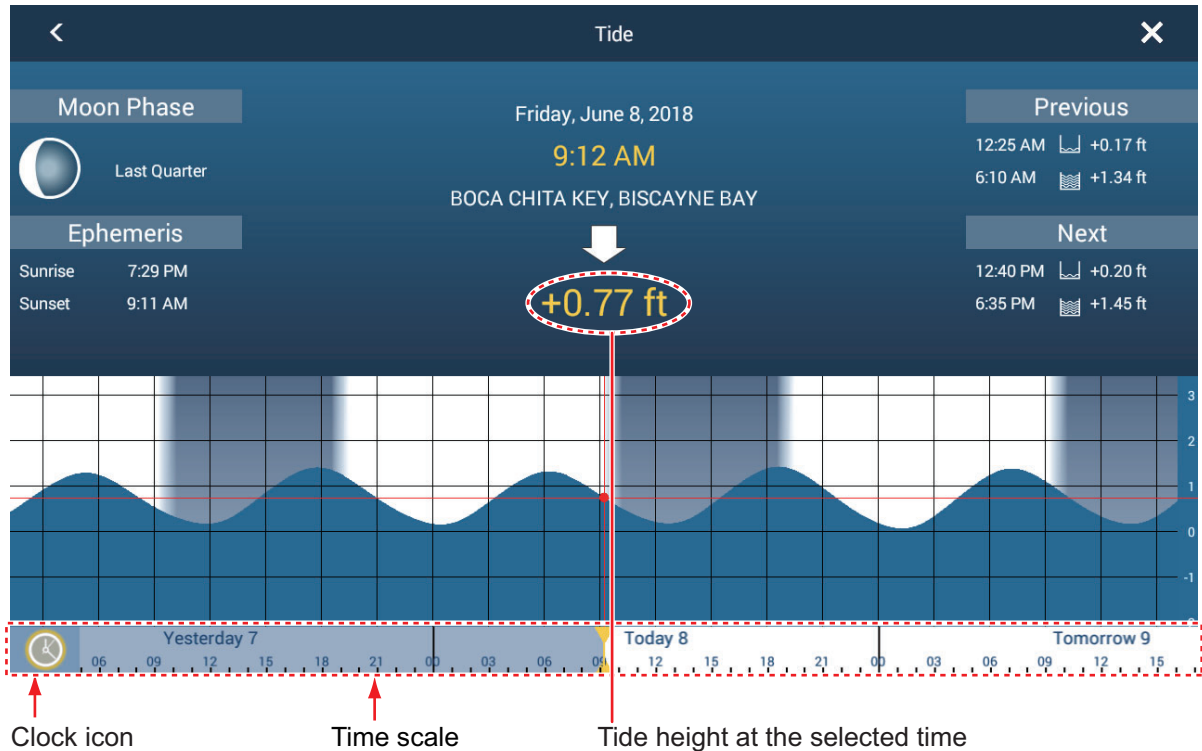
<

Tide

Moon Phase

Last Quarter

Ephemeris

Sunrise 7:29 PM

Sunset 9:11 AM

Friday, June 8, 2018

9:12 AM

BOCA CHITA KEY, BISCAYNE BAY

+0.77 ft

Previous

12:25 AM +0.17 ft

6:10 AM +1.34 ft

Next

12:40 PM +0.20 ft

6:35 PM +1.45 ft

3
2
1
0
-1

Yesterday 7
06 09 12 15 18 21 00 03 06 09

Today 8
12 15 18 21 00 03 06 09 12 15

Tomorrow 9

Clock icon

Time scale

Tide height at the selected time